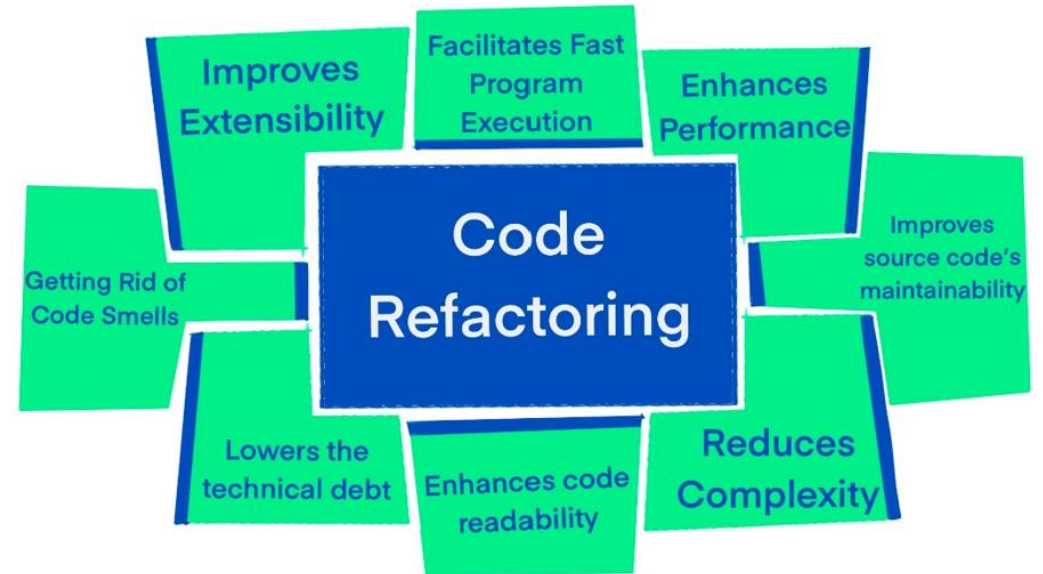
Improves Extensibility

Facilitates Fast Program Execution

Enhances Performance

Getting Rid of Code Smells

Code Refactoring

Improves source code's maintainability

Lowers the technical debt

Enhances code readability

Reduces Complexity